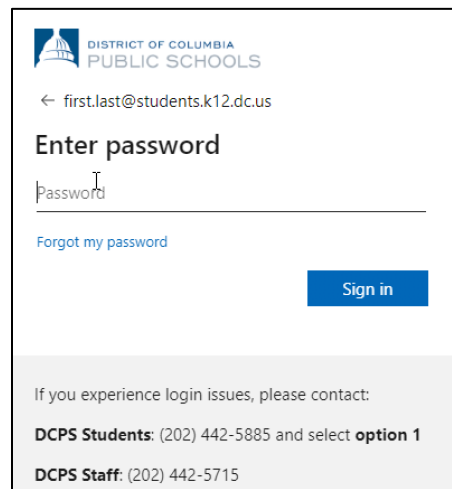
DISTRICT OF COLUMBIA
PUBLIC SCHOOLS

← first.last@students.k12.dc.us

Enter password

Password

Forgot my password

Sign in

If you experience login issues, please contact:

DCPS Students: (202) 442-5885 and select option 1

DCPS Staff: (202) 442-5715